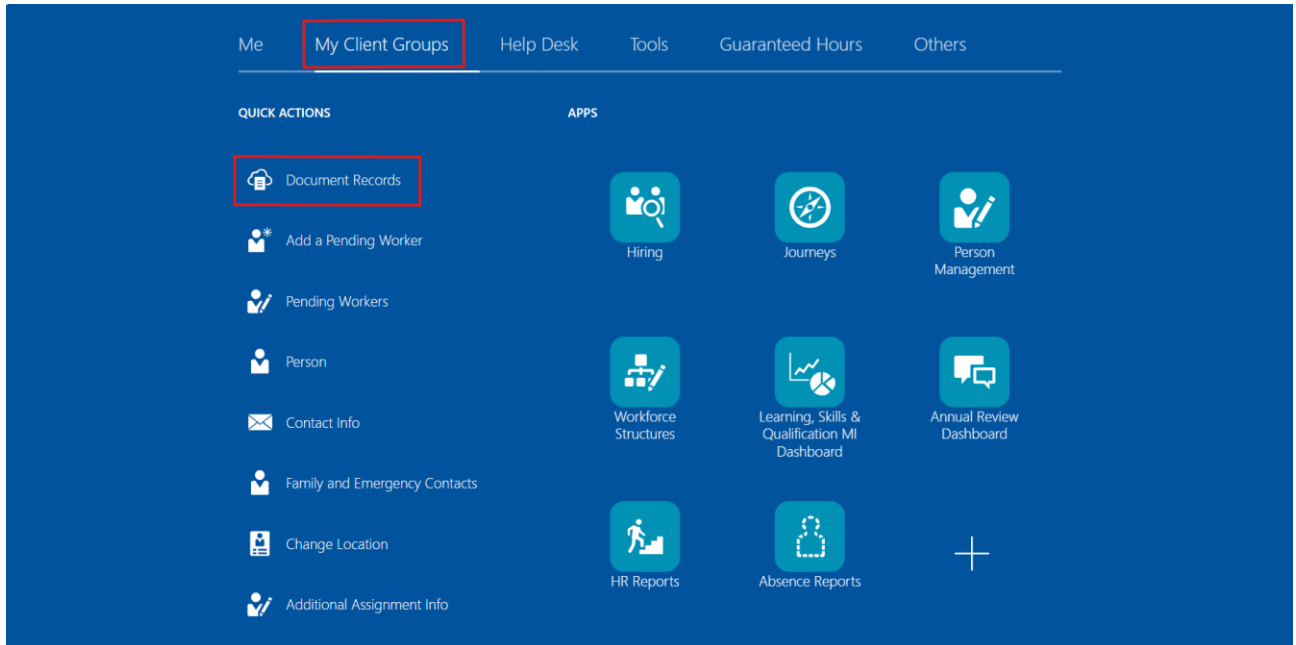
Me My Client Groups Help Desk Tools Guaranteed Hours Others

QUICK ACTIONS

Document Records

Add a Pending Worker

Pending Workers

Person

Contact Info

Family and Emergency Contacts

Change Location

Additional Assignment Info

APPS

Hiring

Journeys

Person Management

Workforce Structures

Learning, Skills & Qualification MI Dashboard

Annual Review Dashboard

HR Reports

Absence Reports